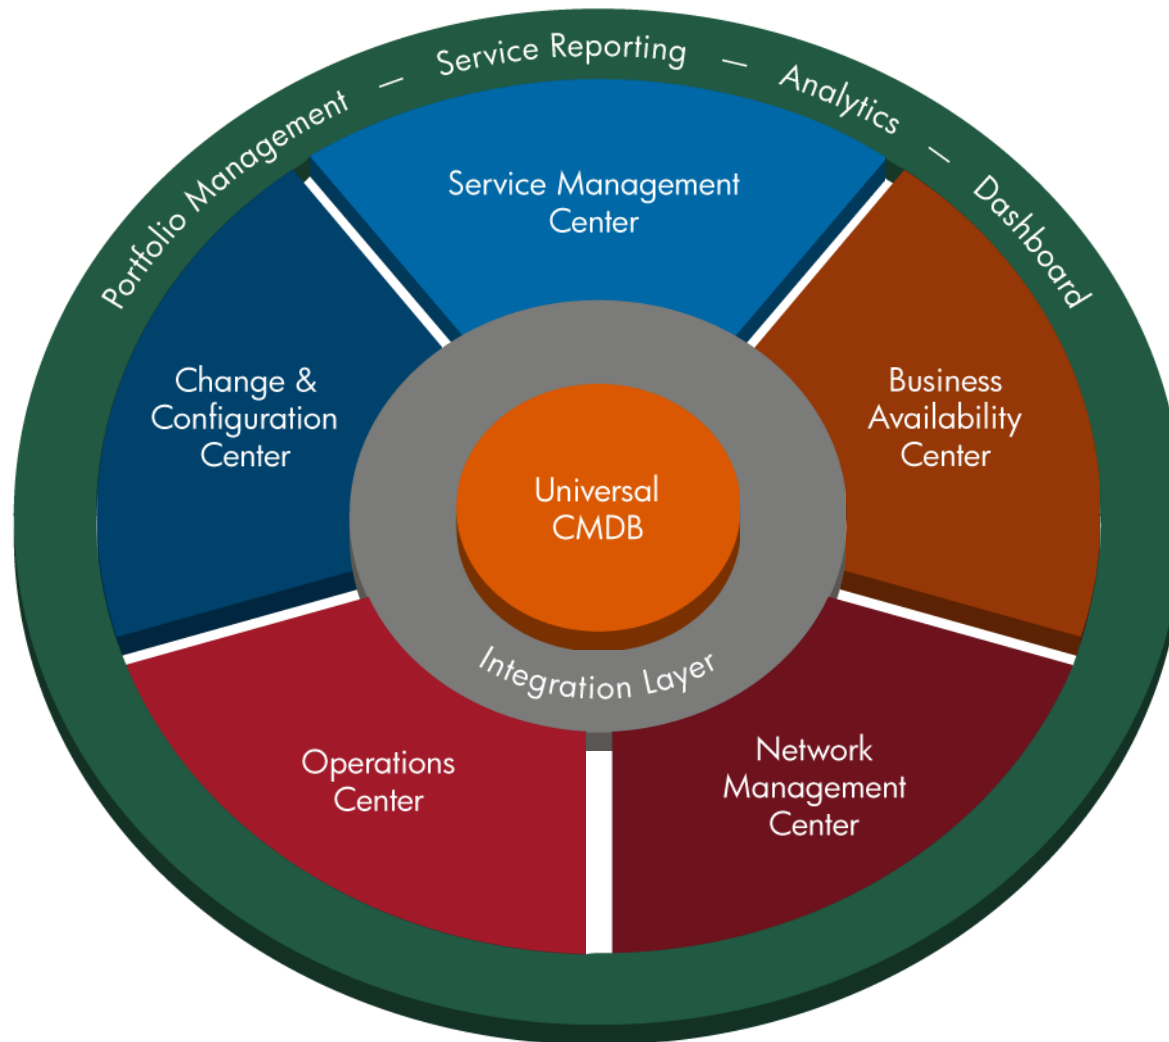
Portfolio Management — Service Reporting — Analytics — Dashboard

Service Management Center

Change & Configuration Center

Business Availability Center

Universal CMDB

Integration Layer

Operations Center

Network Management Center